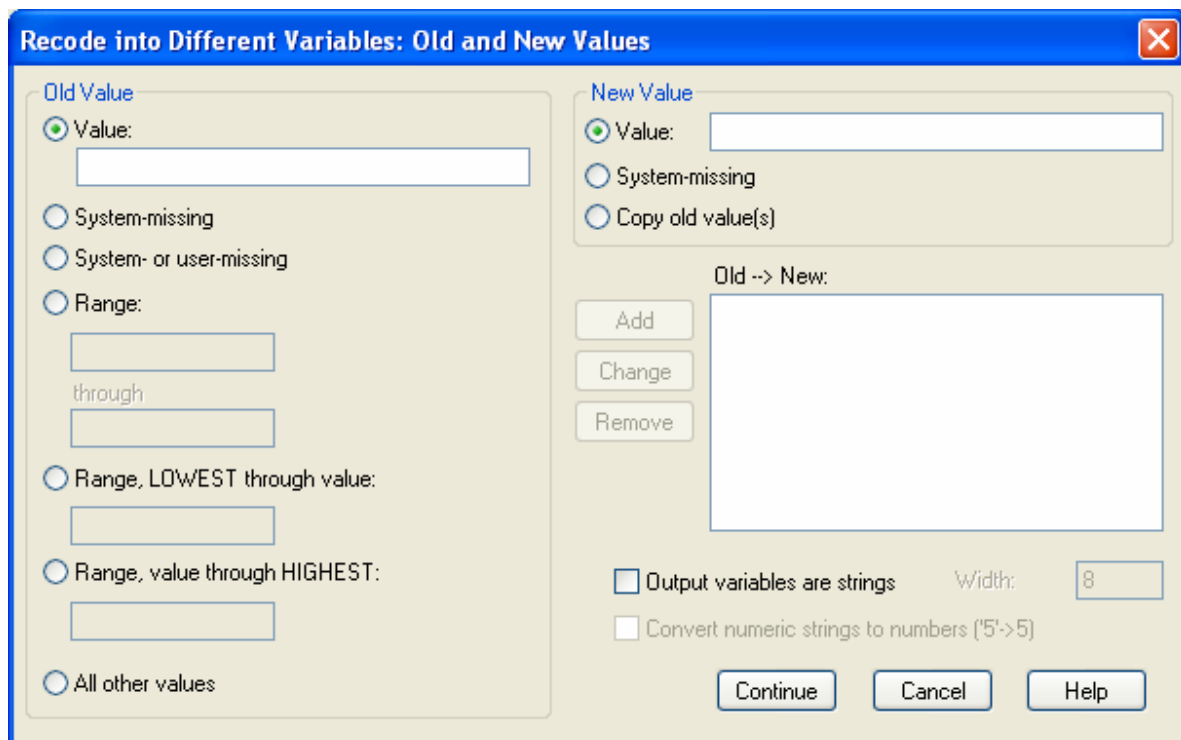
Recode into Different Variables: Old and New Values

Old Value

Value:

System-missing

System- or user-missing

Range:

through

Range, LOWEST through value:

Range, value through HIGHEST:

All other values

New Value

Value:

System-missing

Copy old value(s)

Old --> New:

Add

Change

Remove

Output variables are strings

Width: 8

Convert numeric strings to numbers ('5'->5)

Continue

Cancel

Help